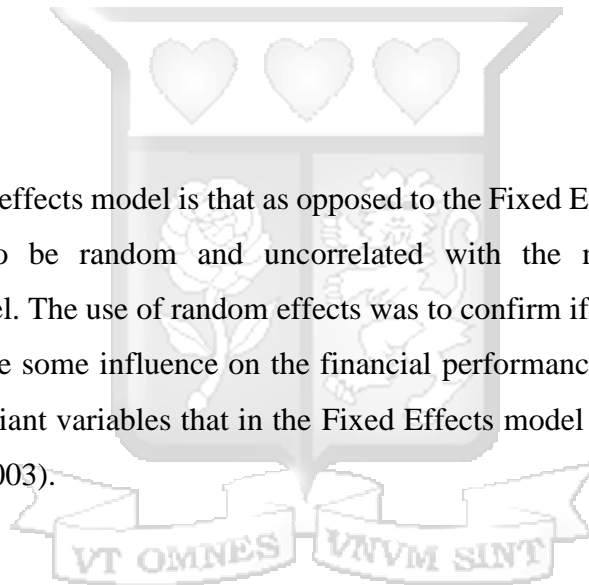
effects model is that as opposed to the Fixed E
o be random and uncorrelated with the r
el. The use of random effects was to confirm if
e some influence on the financial performanc
iant variables that in the Fixed Effects model
003).

VT OMNES VNVM SINT